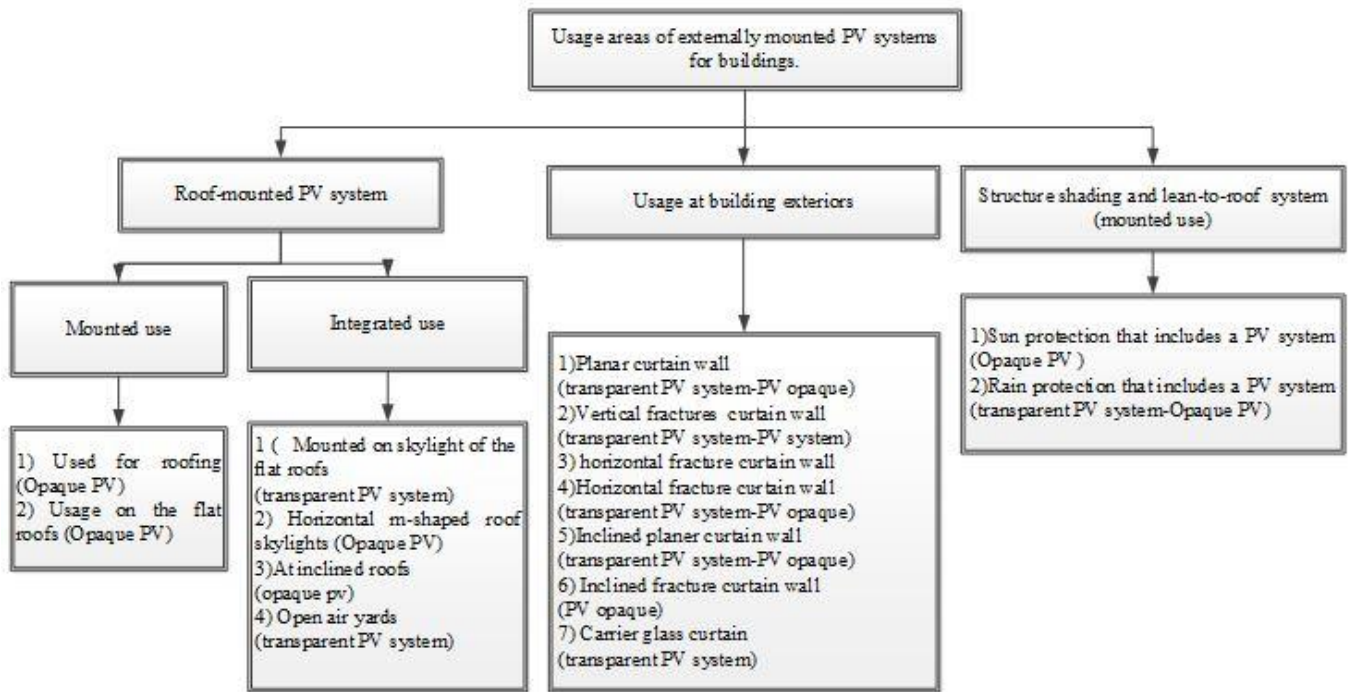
Usage areas of externally mounted PV systems for buildings.

Roof-mounted PV system

Usage at building exteriors

Structure shading and lean-to-roof system (mounted use)

Mounted use

Integrated use

1) Used for roofing (Opaque PV)
2) Usage on the flat roofs (Opaque PV)

1 ( Mounted on skylight of the flat roofs
(transparent PV system)
2) Horizontal m-shaped roof skylights (Opaque PV)
3)At inclined roofs
(opaque pv)
4) Open air yards
(transparent PV system)

1)Planar curtain wall
(transparent PV system-PV opaque)
2)Vertical fractures curtain wall
(transparent PV system-PV system)
3) horizontal fracture curtain wall
4)Horizontal fracture curtain wall
(transparent PV system-PV opaque)
5)Inclined planer curtain wall
(transparent PV system-PV opaque)
6) Inclined fracture curtain wall
(PV opaque)
7) Carrier glass curtain
(transparent PV system)

1)Sun protection that includes a PV system
(Opaque PV )
2)Rain protection that includes a PV system
(transparent PV system-Opaque PV)